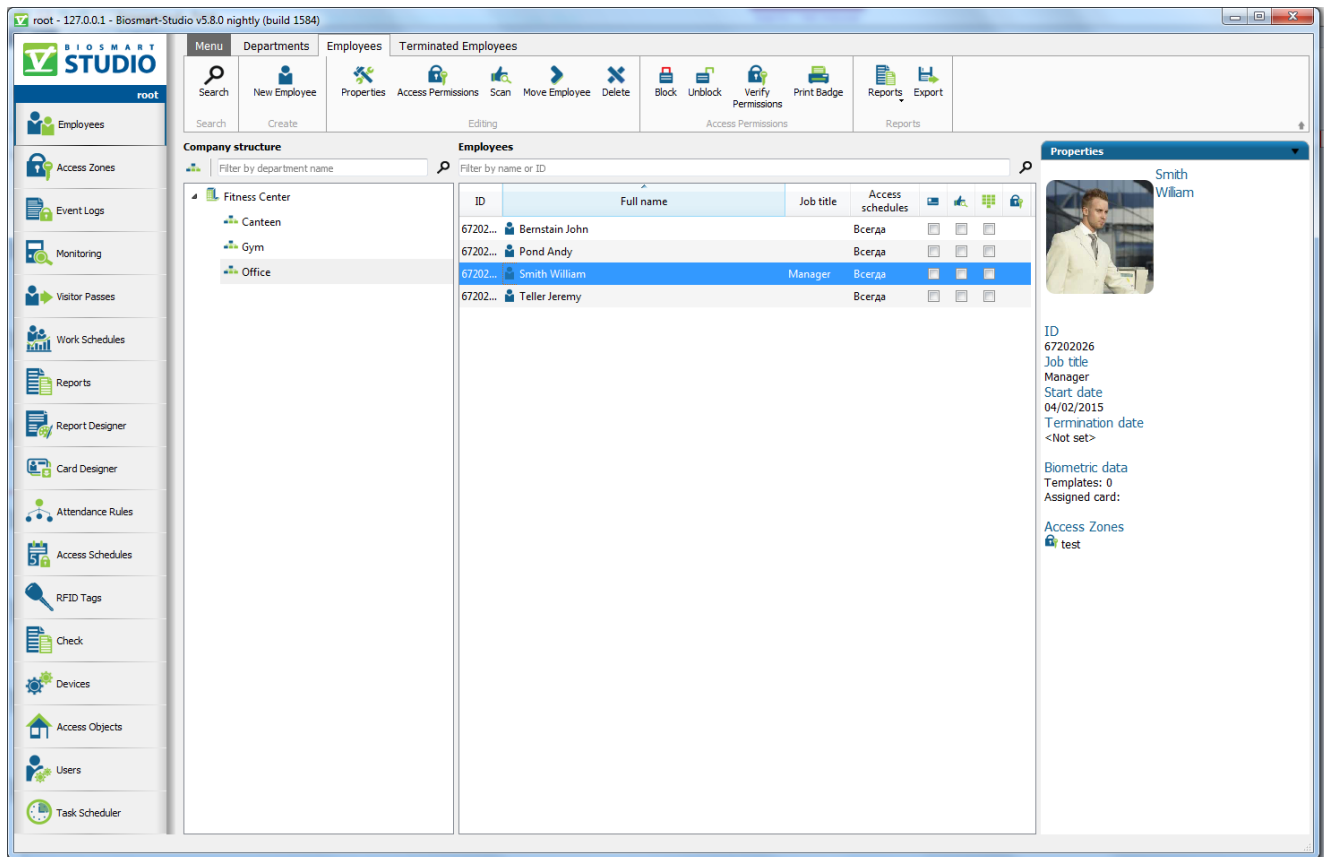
root - 127.0.0.1 - Biosmart-Studio v5.8.0 nightly (build 1584)

BIOSMART STUDIO

root

Employees
Access Zones
Event Logs
Monitoring
Visitor Passes
Work Schedules
Reports
Report Designer
Card Designer
Attendance Rules
Access Schedules
RFID Tags
Check
Devices
Access Objects
Users
Task Scheduler

Menu | Departments | Employees | Terminated Employees

Search
Search

New Employee
Create

Properties | Access Permissions | Scan | Move Employee | Delete
Editing

Block | Unblock | Verify Permissions | Print Badge
Access Permissions

Reports | Export
Reports

Company structure

Filter by department name

Fitness Center
Canteen
Gym
Office

Employees

Filter by name or ID

| ID | Full name | Job title | Access schedules | | | | |
|---|---|---|---|---|---|---|---|
| 67202... | Bernstain John | | Всегда | | | | |
| 67202... | Pond Andy | | Всегда | | | | |
| 67202... | Smith William | Manager | Всегда | | | | |
| 67202... | Teller Jeremy | | Всегда | | | | |

Properties

Smith
William

ID
67202026
Job title
Manager
Start date
04/02/2015
Termination date
<Not set>

Biometric data
Templates: 0
Assigned card:

Access Zones
test